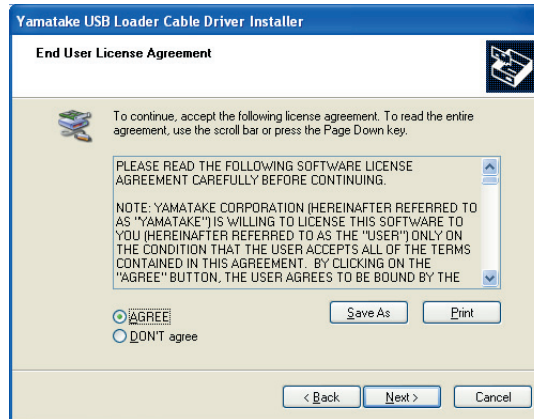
Yamatake USB Loader Cable Driver Installer

End User License Agreement

To continue, accept the following license agreement. To read the entire agreement, use the scroll bar or press the Page Down key.

PLEASE READ THE FOLLOWING SOFTWARE LICENSE AGREEMENT CAREFULLY BEFORE CONTINUING.

NOTE: YAMATAKE CORPORATION (HEREINAFTER REFERRED TO AS "YAMATAKE") IS WILLING TO LICENSE THIS SOFTWARE TO YOU (HEREINAFTER REFERRED TO AS THE "USER") ONLY ON THE CONDITION THAT THE USER ACCEPTS ALL OF THE TERMS CONTAINED IN THIS AGREEMENT. BY CLICKING ON THE "AGREE" BUTTON, THE USER AGREES TO BE BOUND BY THE

Save As

Print

AGREE

DON'T agree

< Back

Next >

Cancel